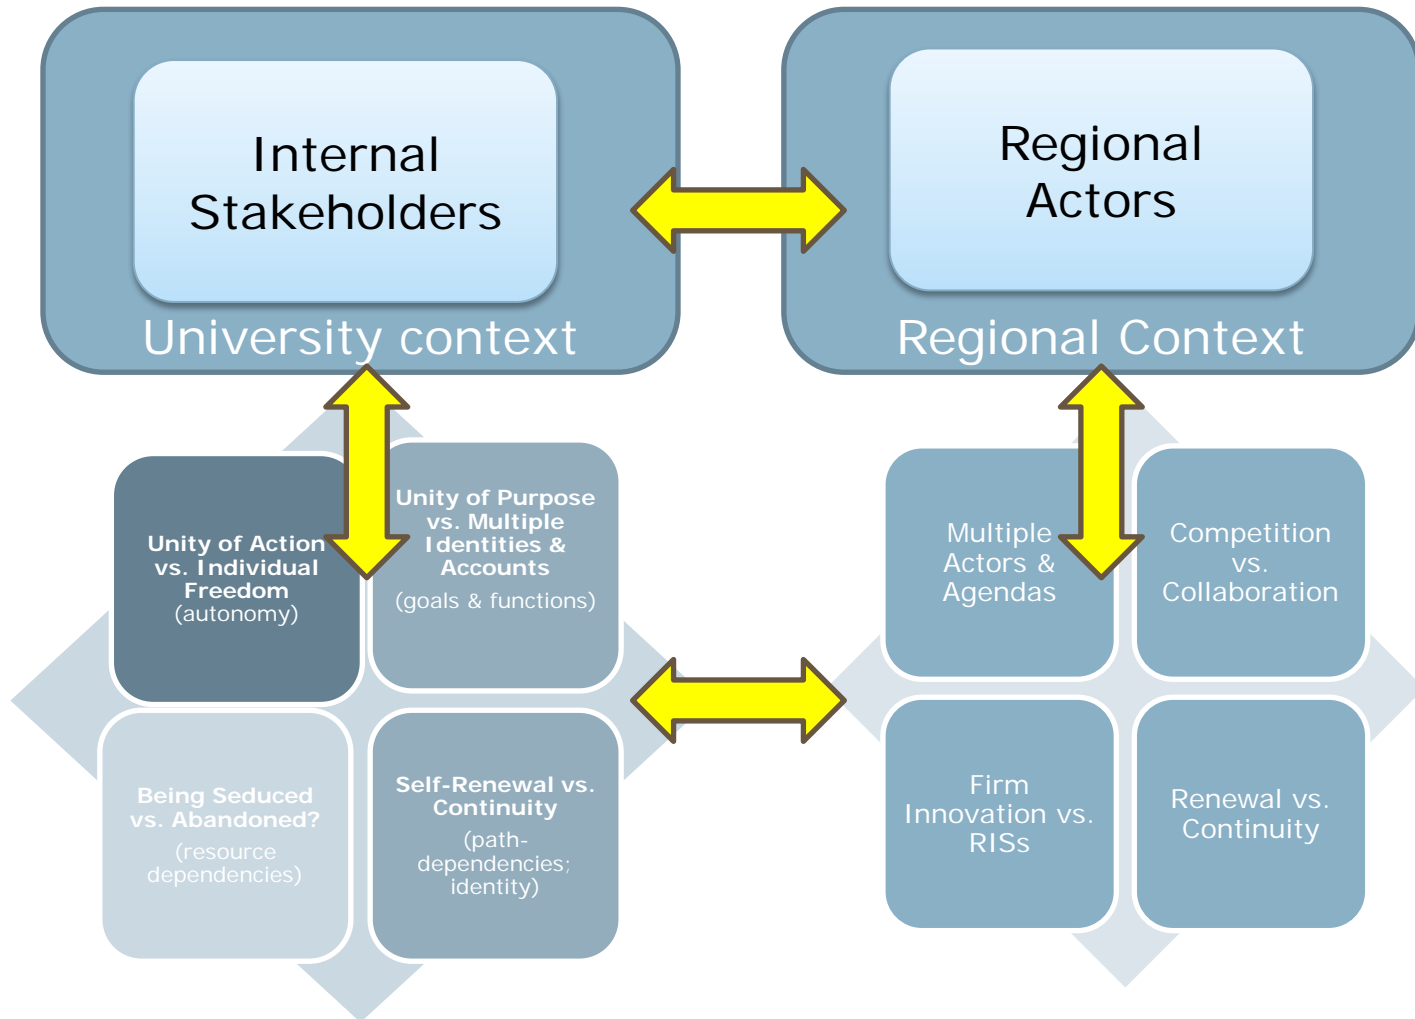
Internal Stakeholders

University context

Regional Actors

Regional Context

Unity of Action vs. Individual Freedom (autonomy)

Unity of Purpose vs. Multiple Identities & Accounts (goals & functions)

Being Seduced vs. Abandoned? (resource dependencies)

Self-Renewal vs. Continuity (path-dependencies; identity)

Multiple Actors & Agendas

Competition vs. Collaboration

Firm Innovation vs. RISs

Renewal vs. Continuity